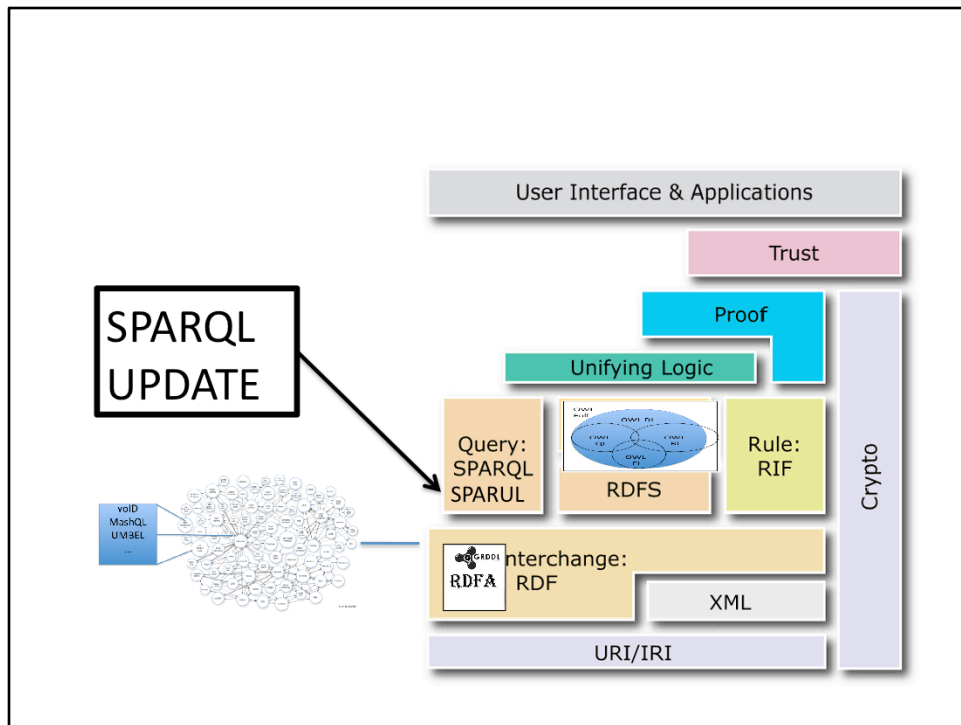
User Interface & Applications

Trust

Proof

SPARQL UPDATE

Unifying Logic

Query: SPARQL SPARUL

OWL Full

OWL DL

OWL EL

OWL RL

OWL QL

RDFS

Rule: RIF

Crypto

voID
MashQL
UMBEL
...

GRDDL

RDFA

Interchange: RDF

XML

URI/IRI